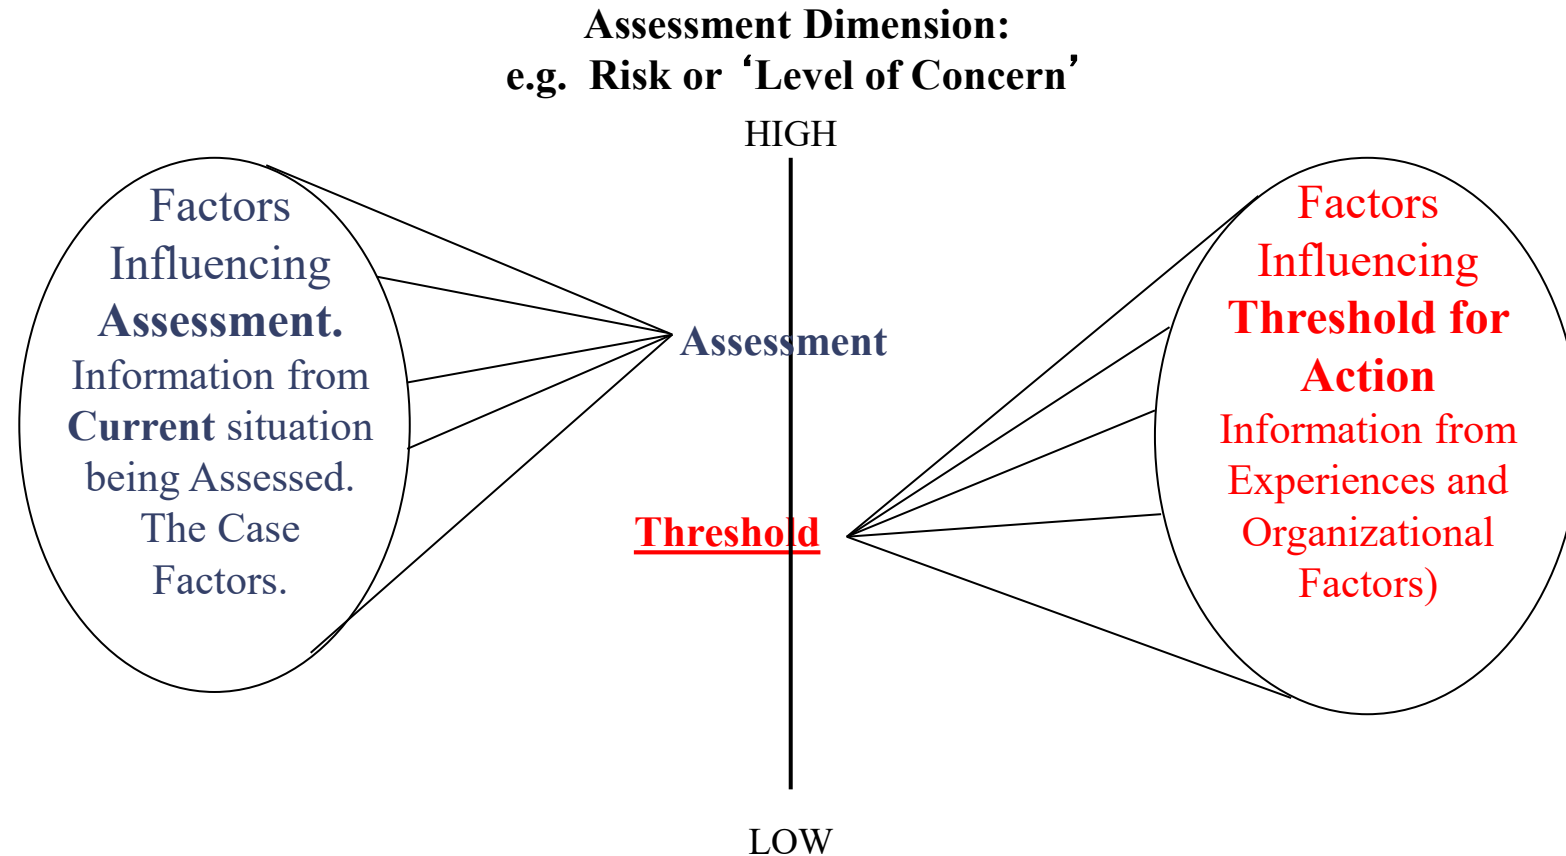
Assessment Dimension:
e.g. Risk or 'Level of Concern'

HIGH

Factors Influencing Assessment. Information from Current situation being Assessed. The Case Factors.

Assessment

Threshold

Factors Influencing Threshold for Action Information from Experiences and Organizational Factors)

LOW